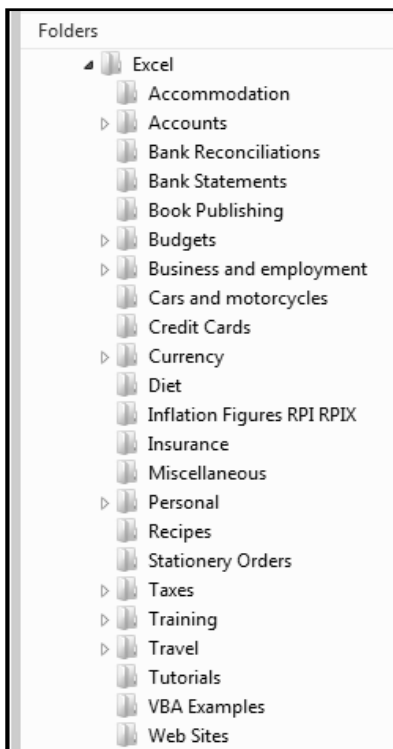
Folders

Excel

Accommodation

Accounts

Bank Reconciliations

Bank Statements

Book Publishing

Budgets

Business and employment

Cars and motorcycles

Credit Cards

Currency

Diet

Inflation Figures RPI RPIX

Insurance

Miscellaneous

Personal

Recipes

Stationery Orders

Taxes

Training

Travel

Tutorials

VBA Examples

Web Sites